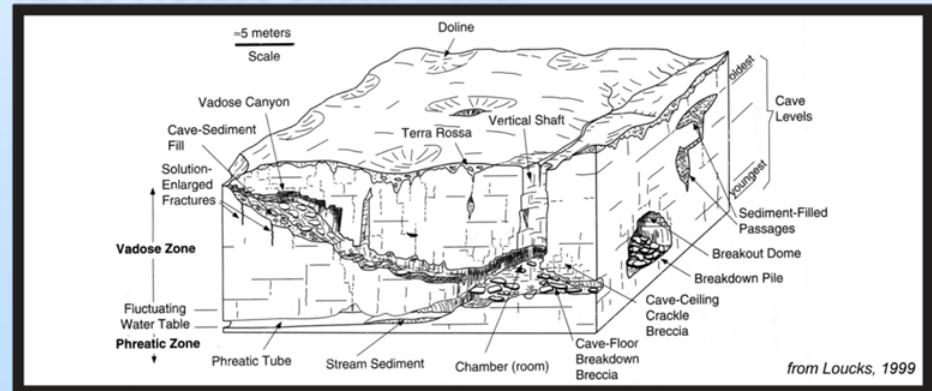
≈5 meters
Scale

Doline

Vadose Canyon

Cave-Sediment Fill

Terra Rossa

Vertical Shaft

Solution-Enlarged Fractures

oldest

youngest

Cave Levels

Sediment-Filled Passages

Vadose Zone

Breakout Dome

Breakdown Pile

Fluctuating Water Table

Phreatic Zone

Cave-Ceiling Crackle Breccia

Phreatic Tube

Stream Sediment

Chamber (room)

Cave-Floor Breakdown Breccia

from Loucks, 1999